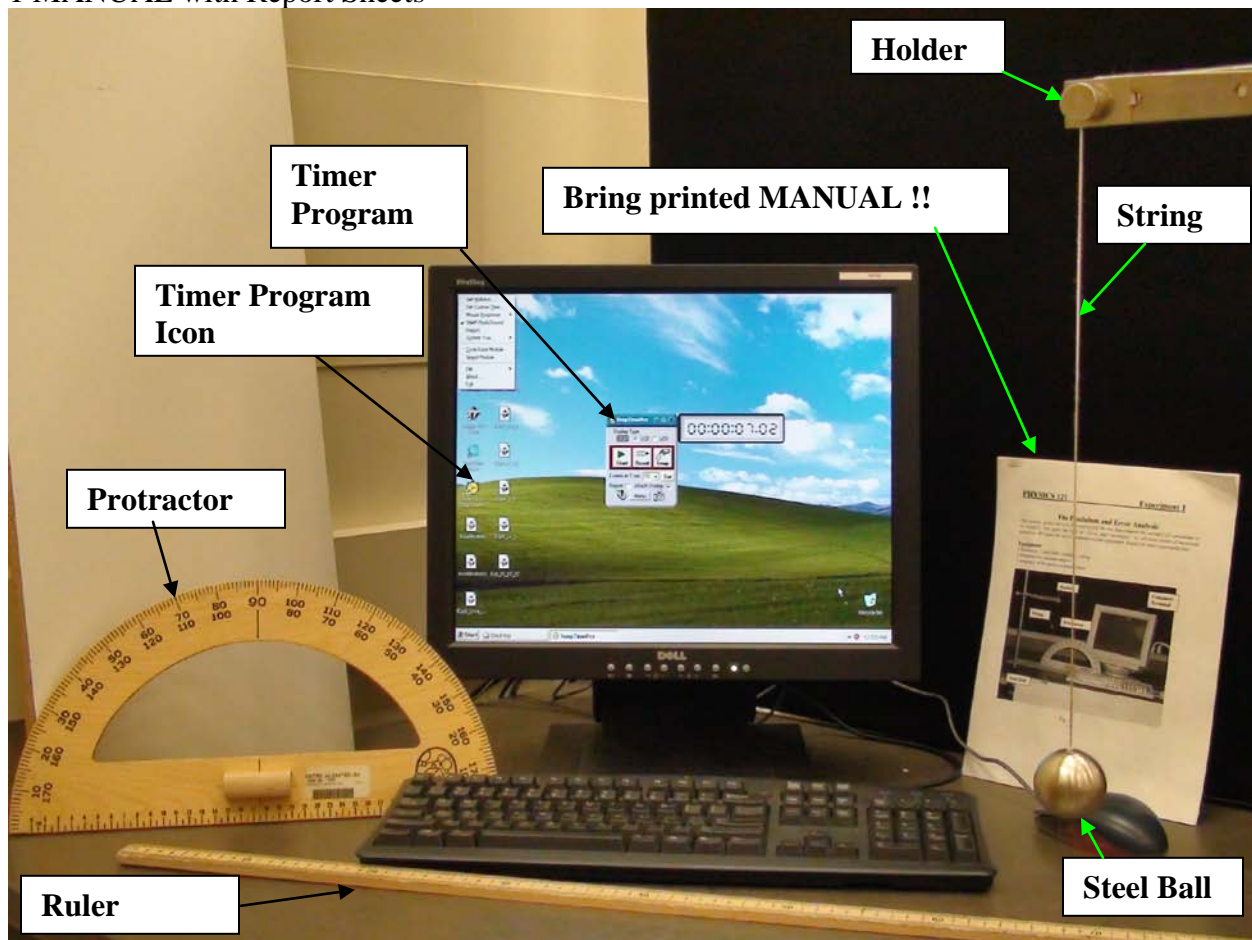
Holder

Timer Program

Bring printed MANUAL !!

String

Timer Program Icon

00:00:07.02

Protractor

PHYSICS 121

Experiment 1

The Pendulum and Error Analysis

Ruler

Steel Ball

DELL

10 170 20 160 30 150 40 140 50 130 60 120 70 110 80 100 90 100 80 110 70 120 60 130 50 140 40 150 30 160 20 170 10